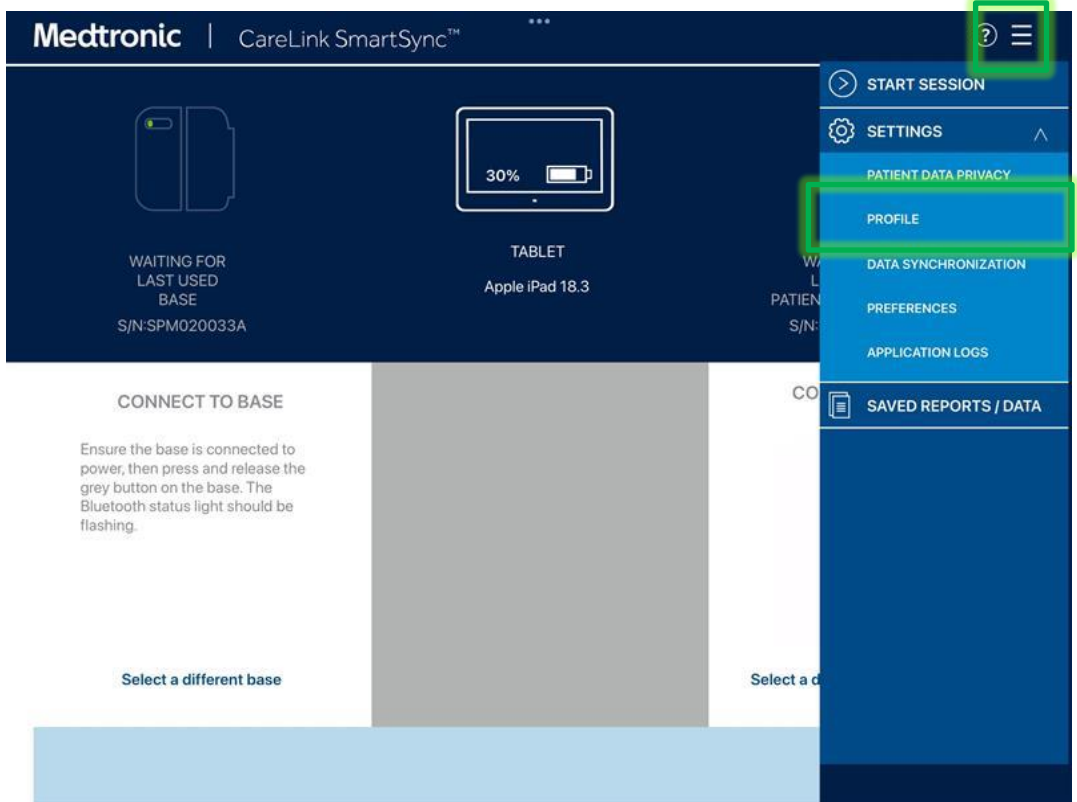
Medtronic | CareLink SmartSync™

30%

WAITING FOR LAST USED BASE
S/N:SPM020033A

TABLET
Apple iPad 18.3

WA
L
PATIEN
S/N:

START SESSION
SETTINGS
PATIENT DATA PRIVACY
PROFILE
DATA SYNCHRONIZATION
PREFERENCES
APPLICATION LOGS
SAVED REPORTS / DATA

CONNECT TO BASE

Ensure the base is connected to power, then press and release the grey button on the base. The Bluetooth status light should be flashing.

Select a different base

CO

Select a d